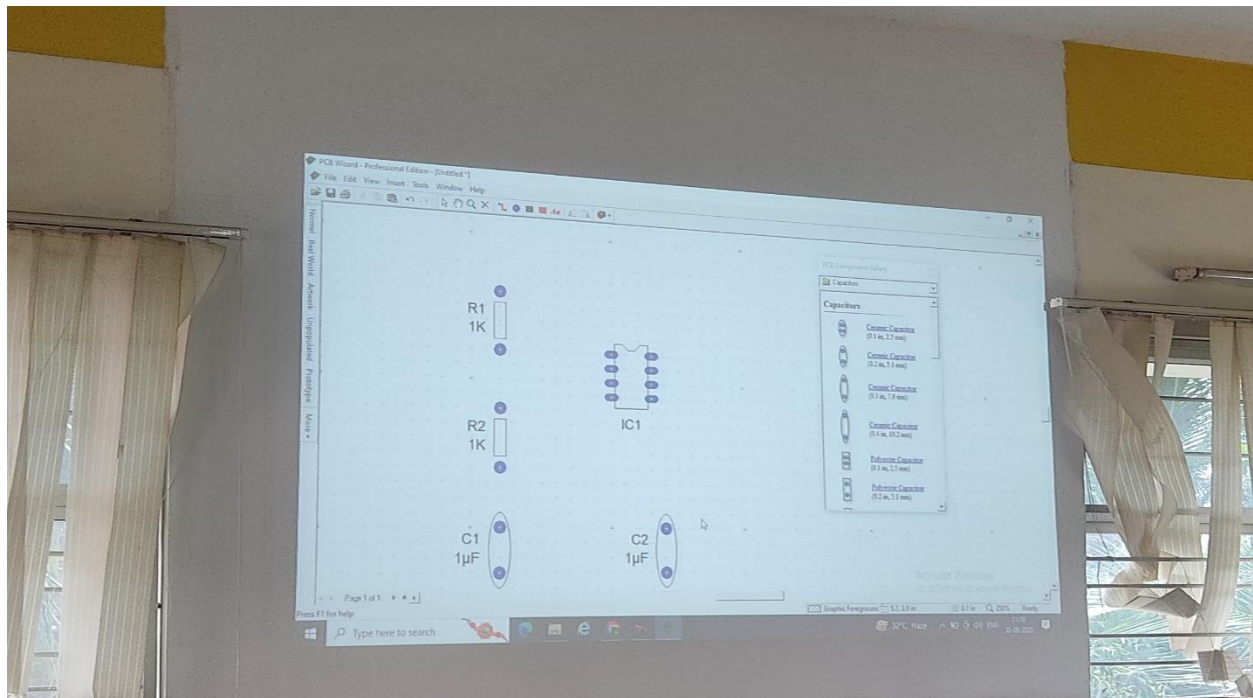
PCB Wizard - Professional Edition - [Untitled *]
File Edit View Insert Tools Window Help

Normal Real World Artwork Unpopulated Prototype More

R1
1K

R2
1K

IC1

C1
1µF

C2
1µF

PCB Component Gallery
Capacitors
Capacitors
Ceramic Capacitor (0.1 in, 2.5 mm)
Ceramic Capacitor (0.2 in, 5.1 mm)
Ceramic Capacitor (0.3 in, 7.6 mm)
Ceramic Capacitor (0.4 in, 10.2 mm)
Polyester Capacitor (0.1 in, 2.5 mm)
Polyester Capacitor (0.2 in, 5.1 mm)

Activate Windows

Page 1 of 1
Press F1 for help
Graphic Foreground
Ready

Type here to search
32°C Haze